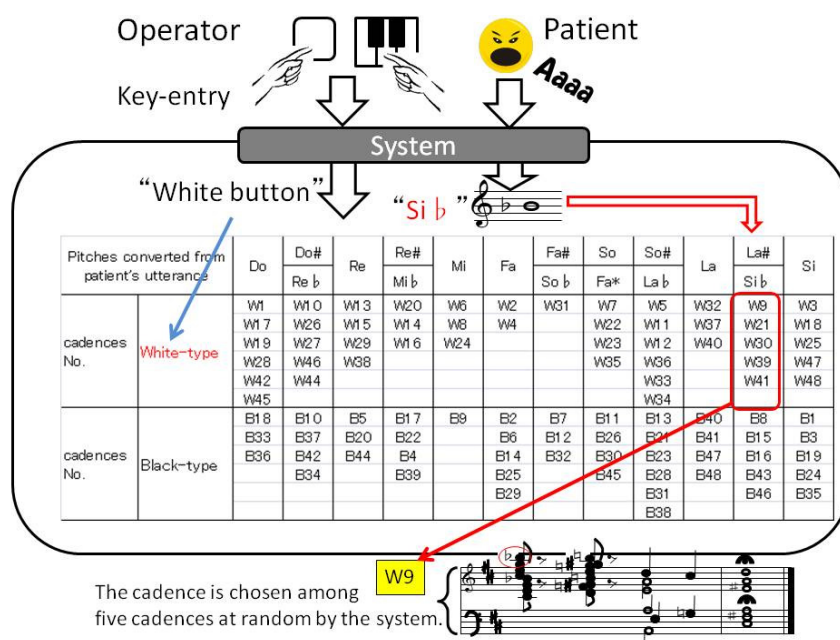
Operator

Patient

Key-entry

Aaaa

System

“White button”

“Si ♭”

| Pitches converted from patient’s utterance | | Do | Do# / Re ♭ | Re | Re# / Mi ♭ | Mi | Fa | Fa# / So ♭ | So / Fa* | So# / La ♭ | La | La# / Si ♭ | Si |
|---|---|---|---|---|---|---|---|---|---|---|---|---|---|
| cadences No. | White-type | W1 W17 W19 W28 W42 W45 | W10 W26 W27 W46 W44 | W13 W15 W29 W38 | W20 W14 W16 | W6 W8 W24 | W2 W4 | W31 | W7 W22 W23 W35 | W5 W11 W12 W36 W33 W34 | W32 W37 W40 | W9 W21 W30 W39 W41 | W3 W18 W25 W47 W48 |
| cadences No. | Black-type | B18 B33 B36 | B10 B37 B42 B34 | B5 B20 B44 | B17 B22 B4 B39 | B9 | B2 B6 B14 B25 B29 | B7 B12 B32 | B11 B26 B30 B45 | B13 B21 B23 B28 B31 B38 | B40 B41 B47 B48 | B8 B15 B16 B43 B46 | B1 B3 B19 B24 B35 |

W9

The cadence is chosen among five cadences at random by the system.